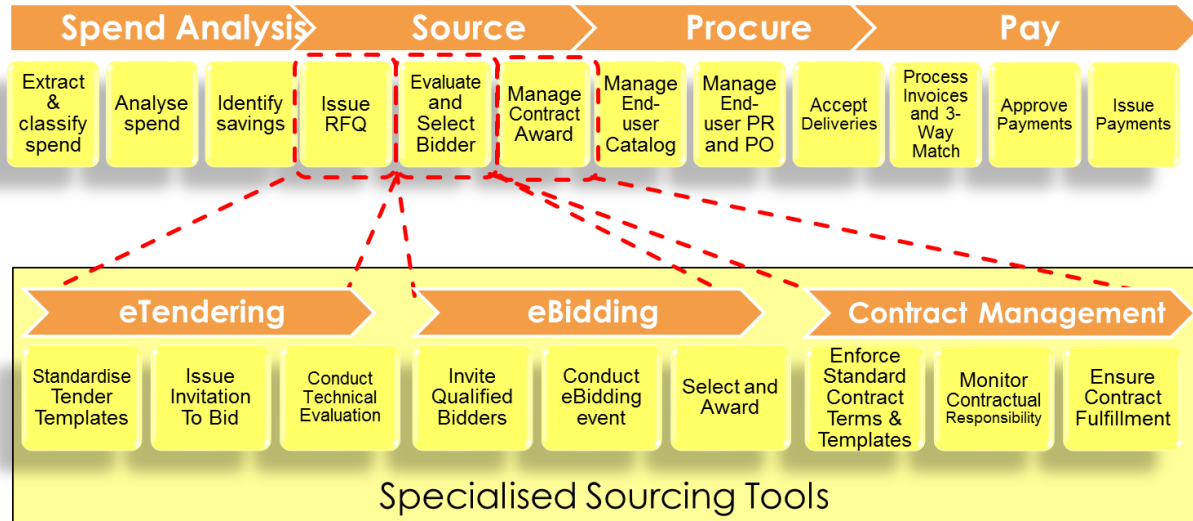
Spend Analysis
Source
Procure
Pay

Extract & classify spend

Analyse spend

Identify savings

Issue RFQ

Evaluate and Select Bidder

Manage Contract Award

Manage End-user Catalog

Manage End-user PR and PO

Accept Deliveries

Process Invoices and 3-Way Match

Approve Payments

Issue Payments

eTendering

Standardise Tender Templates

Issue Invitation To Bid

Conduct Technical Evaluation

eBidding

Invite Qualified Bidders

Conduct eBidding event

Select and Award

Contract Management

Enforce Standard Contract Terms & Templates

Monitor Contractual Responsibility

Ensure Contract Fulfillment

Specialised Sourcing Tools